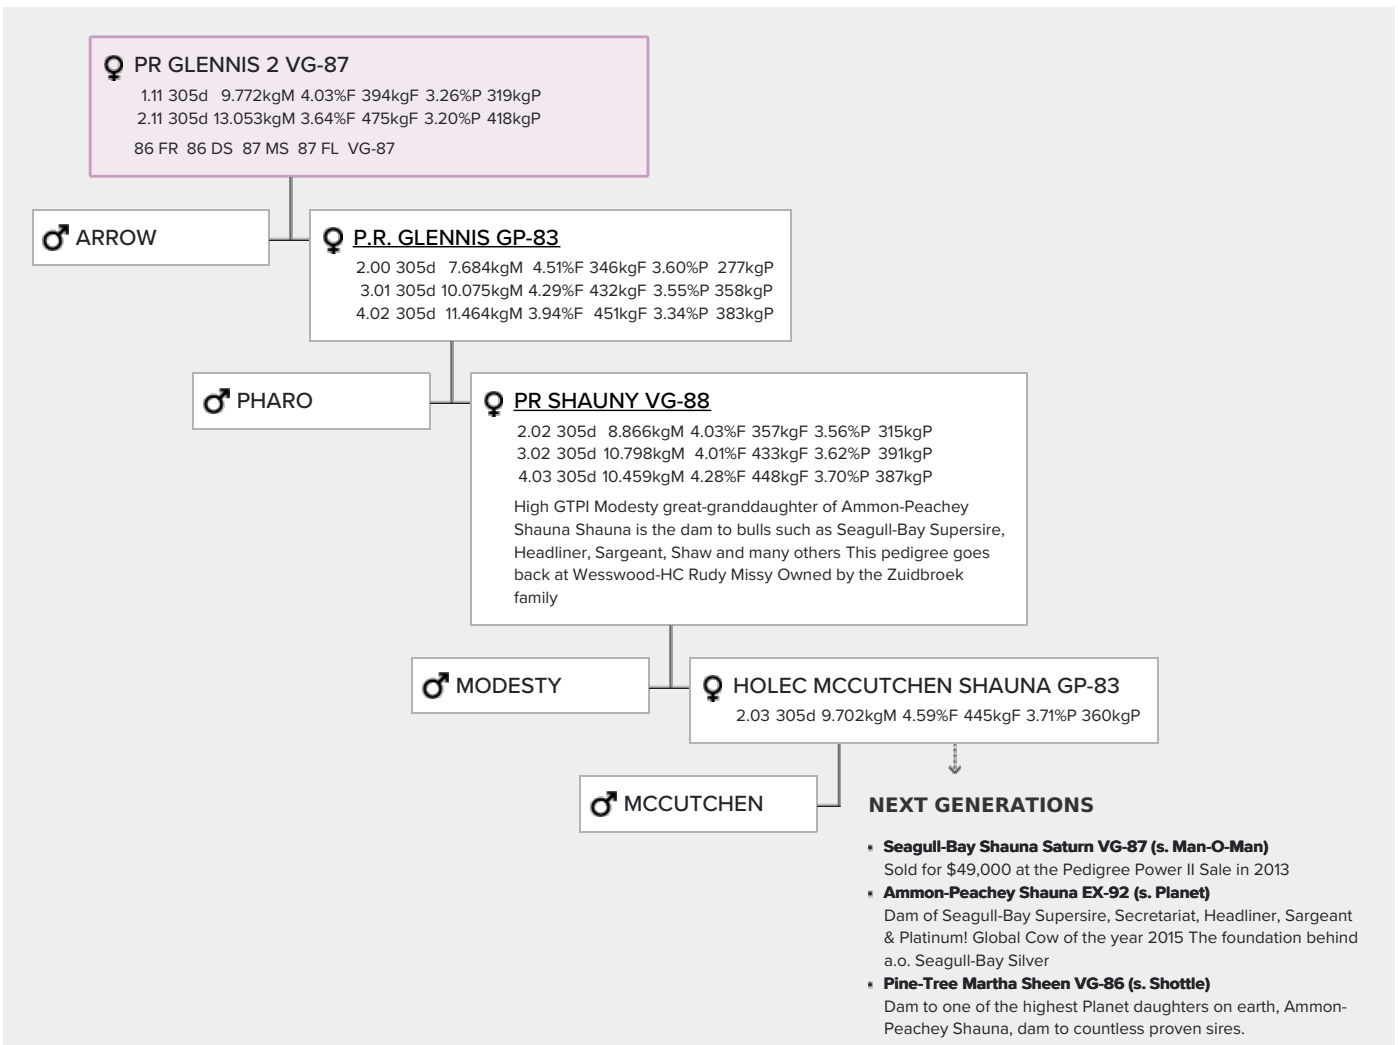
♀ PR GLENNIS 2 VG-87
1.11 305d 9.772kgM 4.03%F 394kgF 3.26%P 319kgP
2.11 305d 13.053kgM 3.64%F 475kgF 3.20%P 418kgP
86 FR 86 DS 87 MS 87 FL VG-87

♂ ARROW

♀ P.R. GLENNIS GP-83
2.00 305d 7.684kgM 4.51%F 346kgF 3.60%P 277kgP
3.01 305d 10.075kgM 4.29%F 432kgF 3.55%P 358kgP
4.02 305d 11.464kgM 3.94%F 451kgF 3.34%P 383kgP

♂ PHARO

♀ PR SHAUNY VG-88
2.02 305d 8.866kgM 4.03%F 357kgF 3.56%P 315kgP
3.02 305d 10.798kgM 4.01%F 433kgF 3.62%P 391kgP
4.03 305d 10.459kgM 4.28%F 448kgF 3.70%P 387kgP
High GTPI Modesty great-granddaughter of Ammon-Peachey Shauna Shauna is the dam to bulls such as Seagull-Bay Supersire, Headliner, Sargeant, Shaw and many others This pedigree goes back at Wesswood-HC Rudy Missy Owned by the Zuidbroek family

♂ MODESTY

♀ HOLEC MCCUTCHEN SHAUNA GP-83
2.03 305d 9.702kgM 4.59%F 445kgF 3.71%P 360kgP

♂ MCCUTCHEN

NEXT GENERATIONS

- Seagull-Bay Shauna Saturn VG-87 (s. Man-O-Man)
Sold for $49,000 at the Pedigree Power II Sale in 2013
- Ammon-Peachey Shauna EX-92 (s. Planet)
Dam of Seagull-Bay Supersire, Secretariat, Headliner, Sargeant & Platinum! Global Cow of the year 2015 The foundation behind a.o. Seagull-Bay Silver
- Pine-Tree Martha Sheen VG-86 (s. Shottle)
Dam to one of the highest Planet daughters on earth, Ammon-Peachey Shauna, dam to countless proven sires.